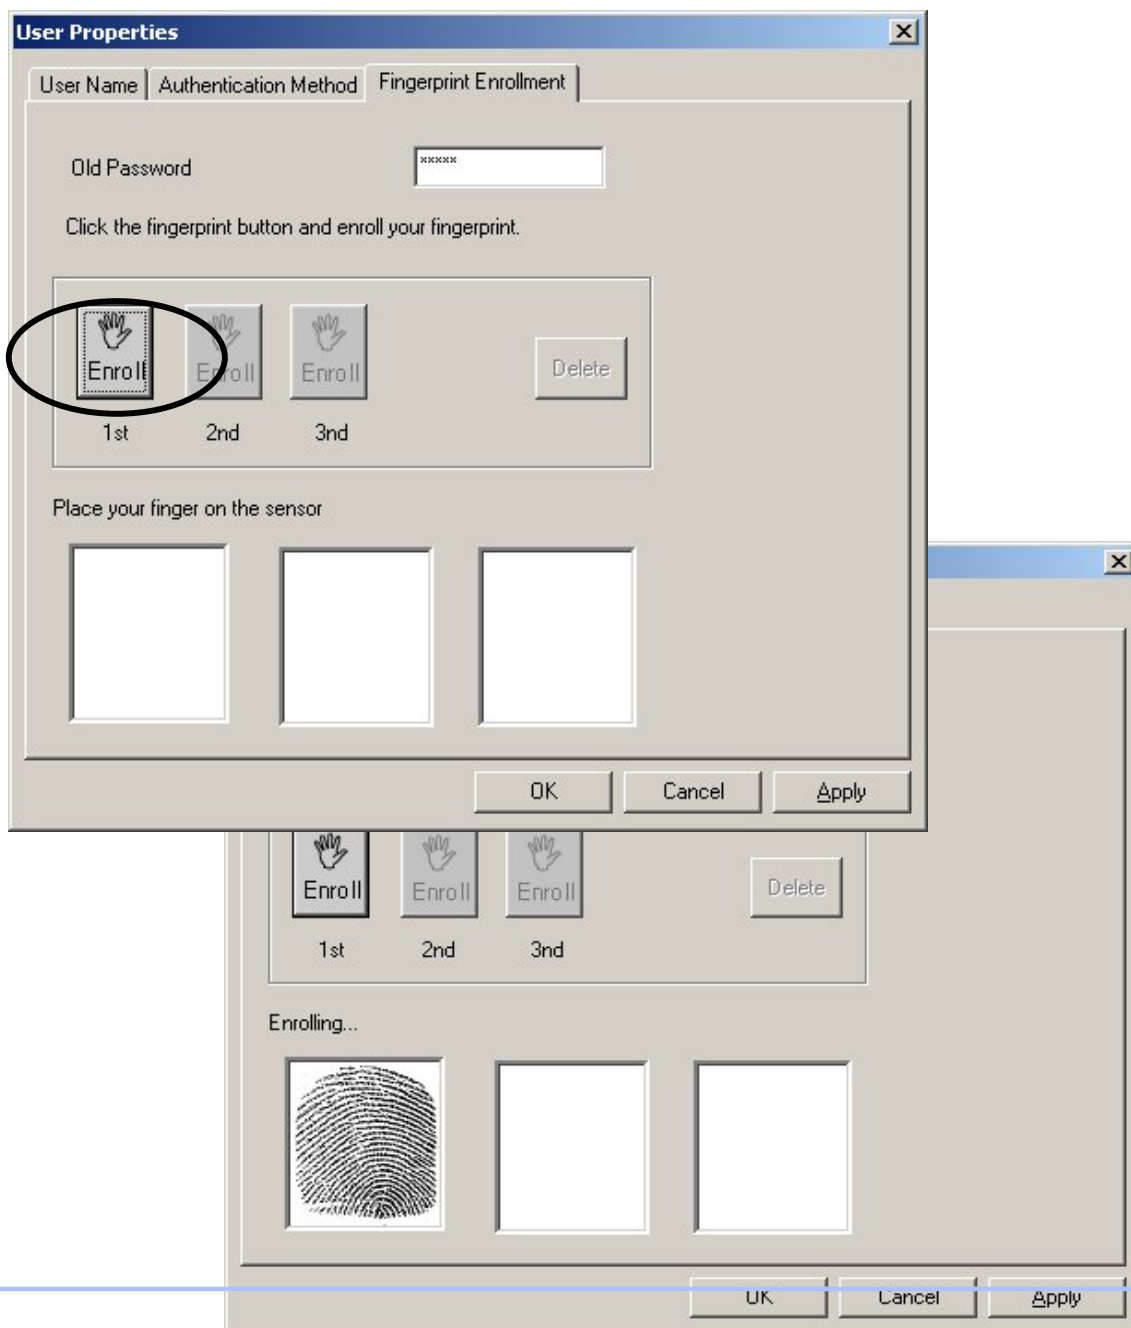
User Properties

User Name | Authentication Method | Fingerprint Enrollment

Old Password *****

Click the fingerprint button and enroll your fingerprint.

Enroll Enroll Enroll Delete

1st 2nd 3nd

Place your finger on the sensor

OK Cancel Apply

Enroll Enroll Enroll Delete

1st 2nd 3nd

Enrolling...

OK Cancel Apply